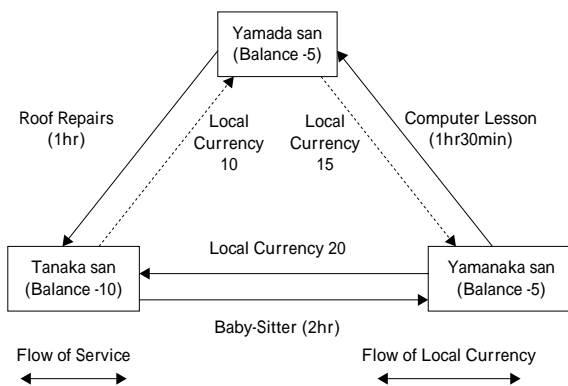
Yamada san
(Balance -5)

Roof Repairs
(1hr)

Local
Currency
10

Local
Currency
15

Computer Lesson
(1hr30min)

Local Currency 20

Tanaka san
(Balance -10)

Yamanaka san
(Balance -5)

Baby-Sitter (2hr)

Flow of Service

Flow of Local Currency